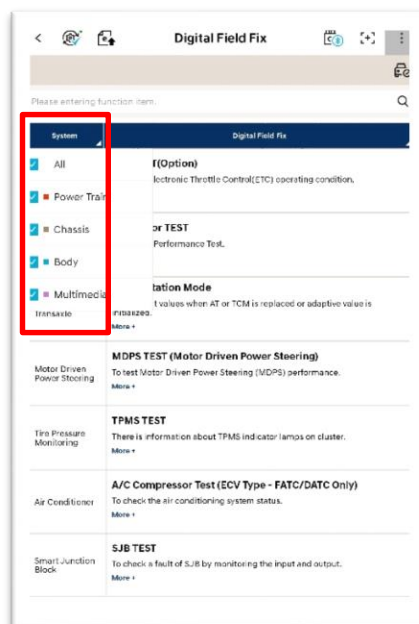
Digital Field Fix

Please entering function item.

| System | Digital Field Fix |
|---|---|
| All | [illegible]T(Option) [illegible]lectronic Throttle Control(ETC) operating condition. |
| Power Train | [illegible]or TEST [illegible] Performance Test. |
| Chassis | |
| Body | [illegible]tation Mode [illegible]t values when AT or TCM is replaced or adaptive value is initialized. More |
| Multimedia Transaxle | |
| Motor Driven Power Steering | MDPS TEST (Motor Driven Power Steering) To test Motor Driven Power Steering (MDPS) performance. More |
| Tire Pressure Monitoring | TPMS TEST There is information about TPMS indicator lamps on cluster. More |
| Air Conditioner | A/C Compressor Test (ECV Type - FATC/DATC Only) To check the air conditioning system status. More |
| Smart Junction Block | SJB TEST To check a fault of SJB by monitoring the input and output. More |